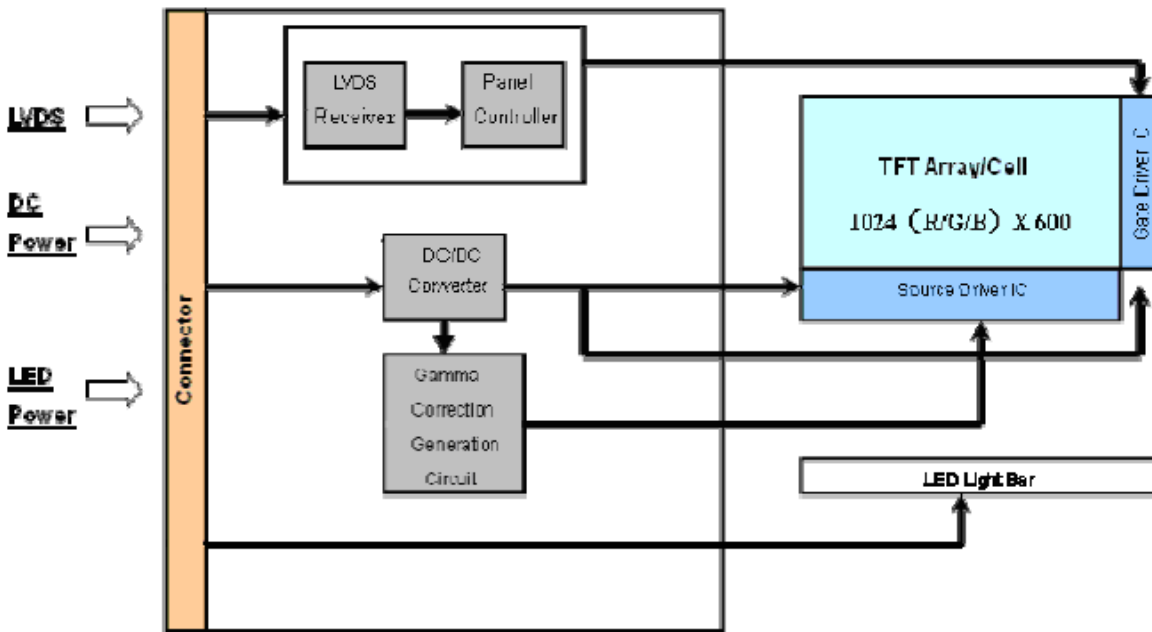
LVDS

DC Power

LED Power

Connector

LVDS Receiver

Panel Controller

DC/DC Converter

Gamma Correction Generation Circuit

TFT Array/Cell

1024 (R/G/B) X 600

Gate Driver IC

Source Driver IC

LED Light Bar